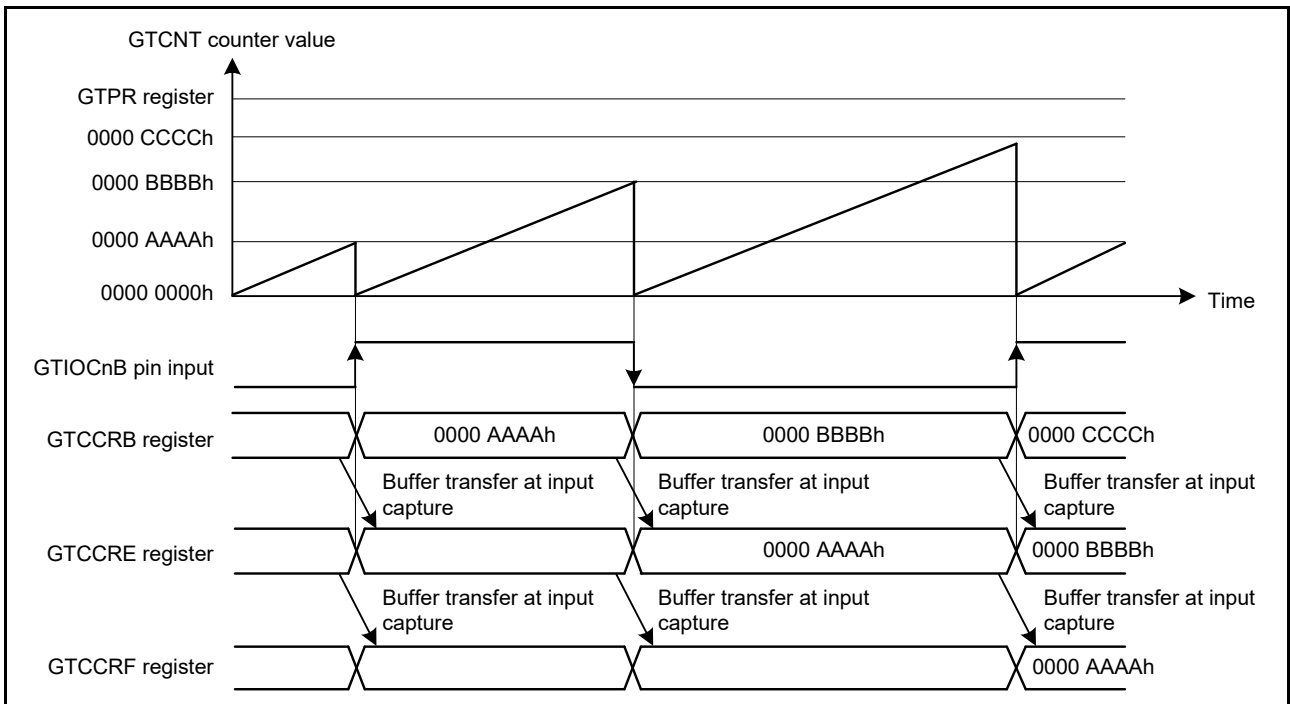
GTCNT counter value

GTPR register

0000 CCCCh

0000 BBBBh

0000 AAAAh

0000 0000h

Time

GTIOCnB pin input

GTCCRB register

0000 AAAAh

0000 BBBBh

0000 CCCCh

Buffer transfer at input capture

Buffer transfer at input capture

Buffer transfer at input capture

GTCCRE register

0000 AAAAh

0000 BBBBh

Buffer transfer at input capture

Buffer transfer at input capture

Buffer transfer at input capture

GTCCRF register

0000 AAAAh